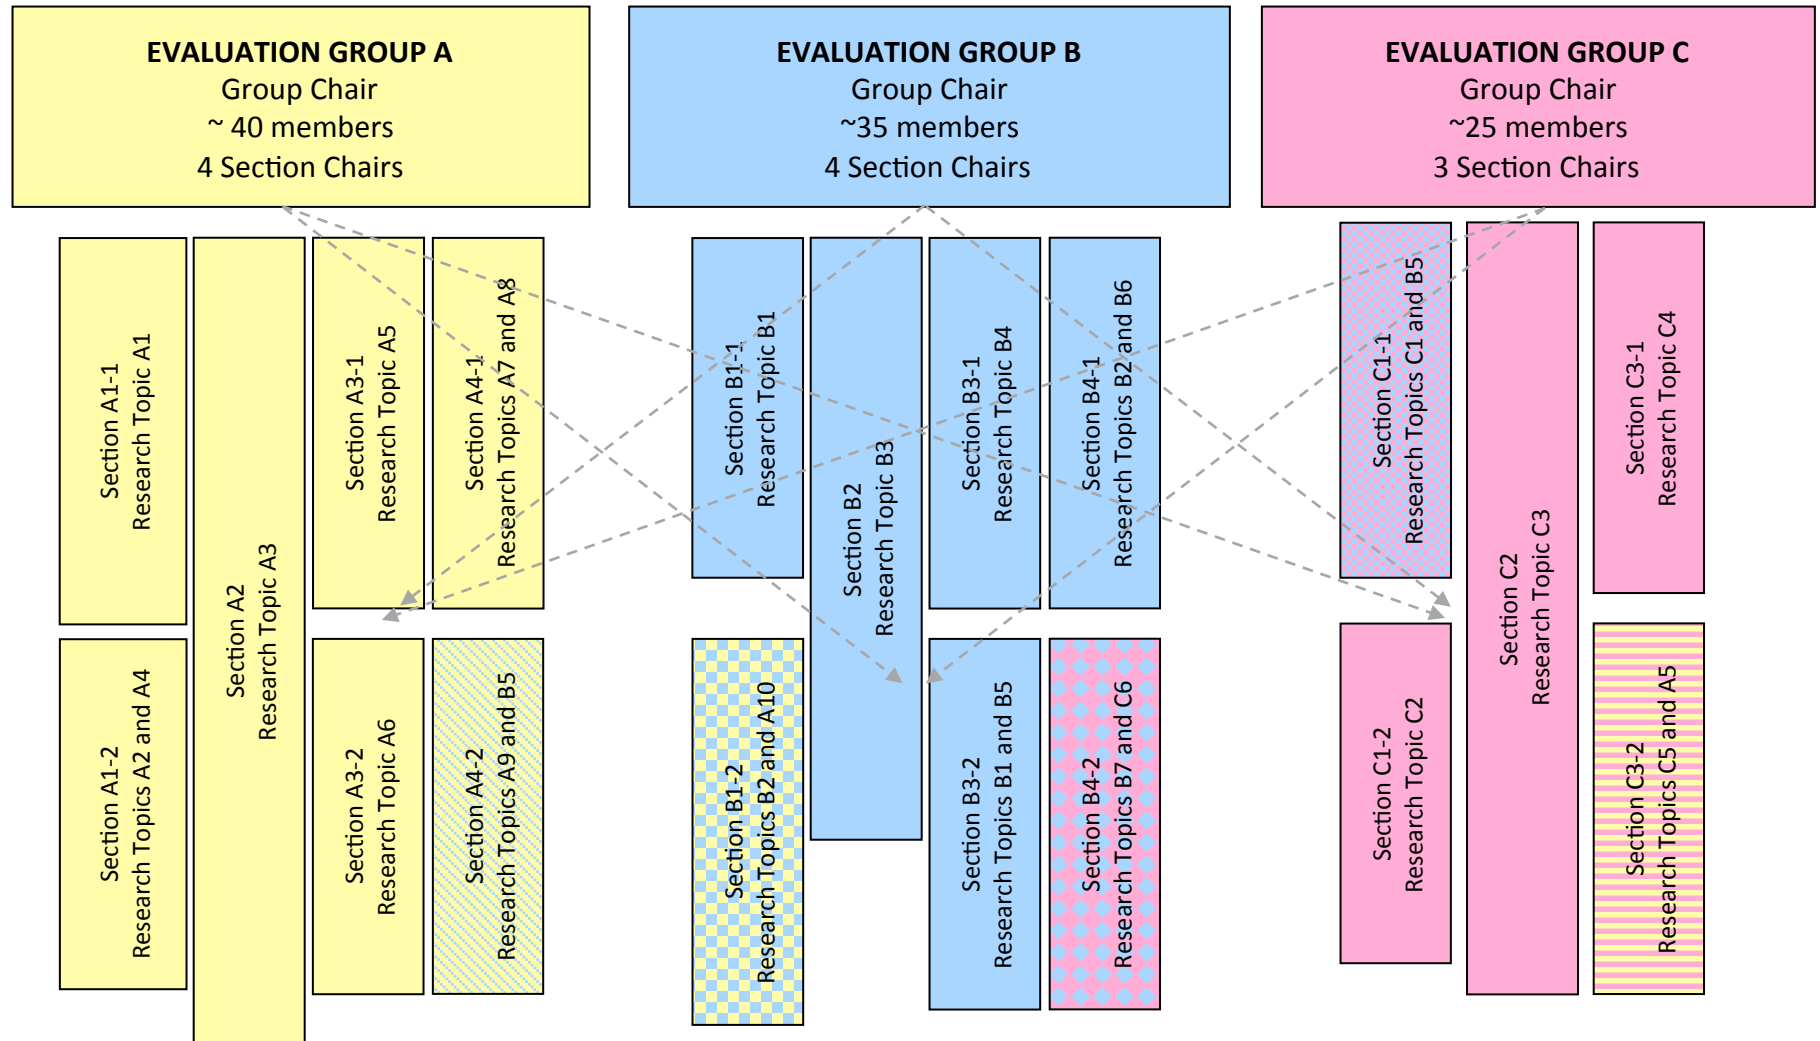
EVALUATION GROUP A
Group Chair
~ 40 members
4 Section Chairs

EVALUATION GROUP B
Group Chair
~35 members
4 Section Chairs

EVALUATION GROUP C
Group Chair
~25 members
3 Section Chairs

Section A1-1
Research Topic A1

Section A1-2
Research Topics A2 and A4

Section A2
Research Topic A3

Section A3-1
Research Topic A5

Section A3-2
Research Topic A6

Section A4-1
Research Topics A7 and A8

Section A4-2
Research Topics A9 and B5

Section B1-1
Research Topic B1

Section B1-2
Research Topics B2 and A10

Section B2
Research Topic B3

Section B3-1
Research Topic B4

Section B3-2
Research Topics B1 and B5

Section B4-1
Research Topics B2 and B6

Section B4-2
Research Topics B7 and C6

Section C1-1
Research Topics C1 and B5

Section C1-2
Research Topic C2

Section C2
Research Topic C3

Section C3-1
Research Topic C4

Section C3-2
Research Topics C5 and A5